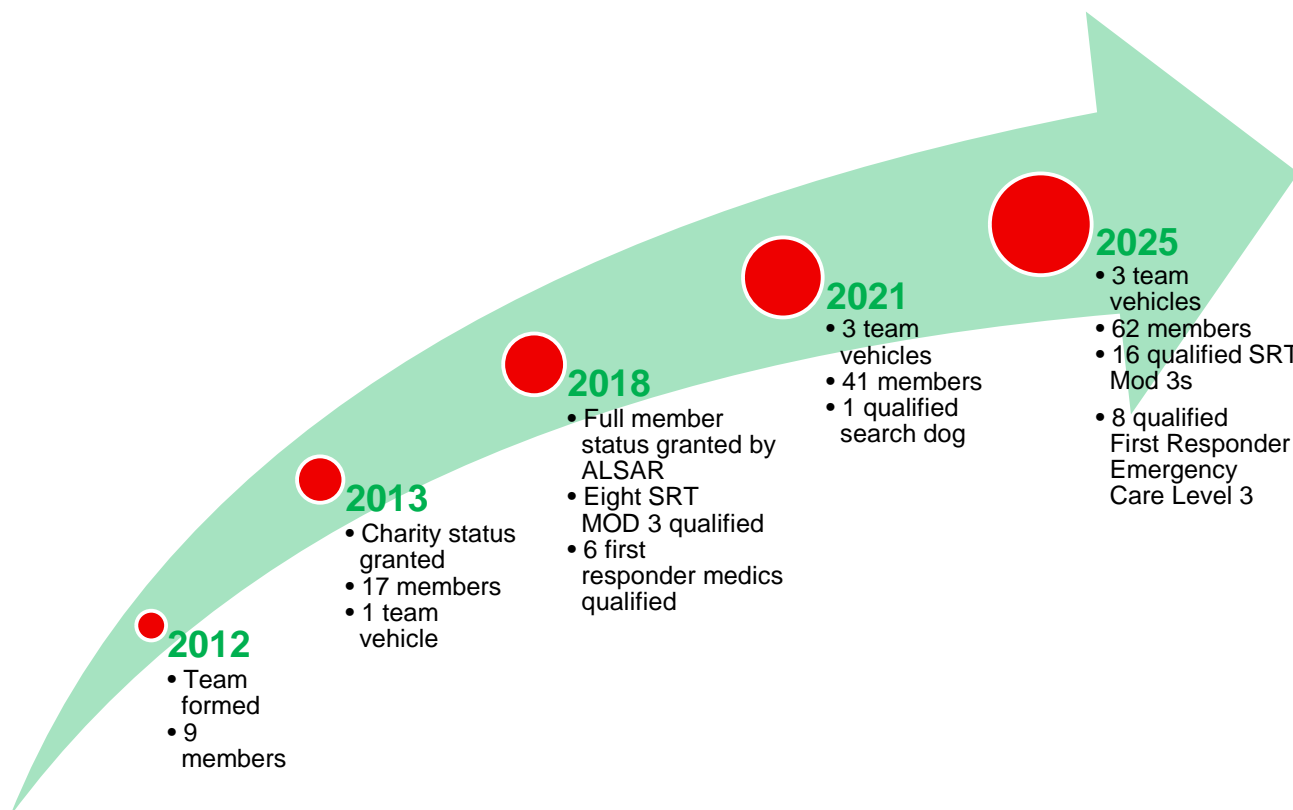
2012
• Team formed
• 9 members

2013
• Charity status granted
• 17 members
• 1 team vehicle

2018
• Full member status granted by ALSAR
• Eight SRT MOD 3 qualified
• 6 first responder medics qualified

2021
• 3 team vehicles
• 41 members
• 1 qualified search dog

2025
• 3 team vehicles
• 62 members
• 16 qualified SRT Mod 3s
• 8 qualified First Responder Emergency Care Level 3